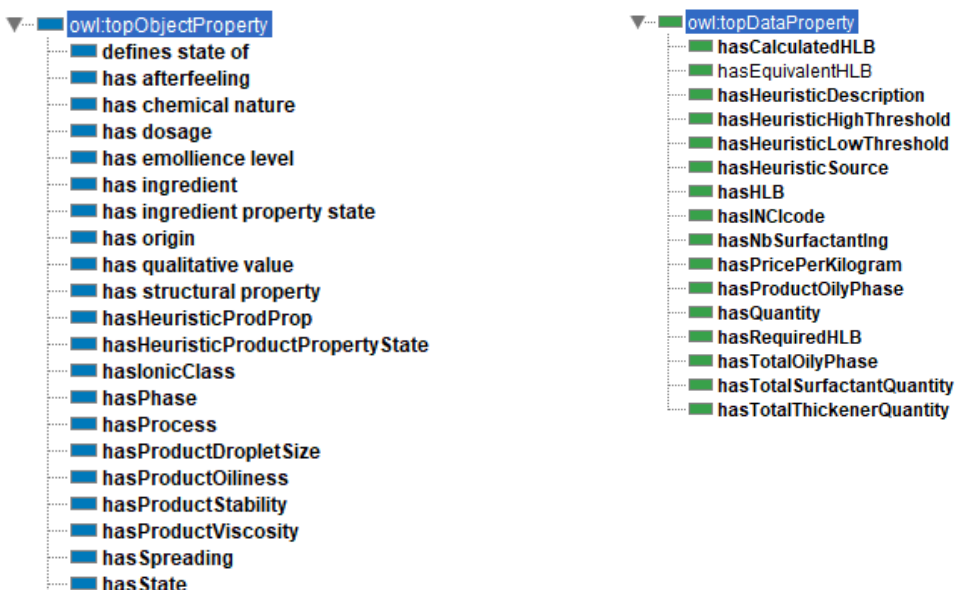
owl:topObjectProperty
defines state of
has afterfeeling
has chemical nature
has dosage
has emollience level
has ingredient
has ingredient property state
has origin
has qualitative value
has structural property
hasHeuristicProdProp
hasHeuristicProductPropertyState
hasIonicClass
hasPhase
hasProcess
hasProductDropletSize
hasProductOiliness
hasProductStability
hasProductViscosity
hasSpreading
hasState

owl:topDataProperty
hasCalculatedHLB
hasEquivalentHLB
hasHeuristicDescription
hasHeuristicHighThreshold
hasHeuristicLowThreshold
hasHeuristicSource
hasHLB
hasINCIcode
hasNbSurfactantIng
hasPricePerKilogram
hasProductOilyPhase
hasQuantity
hasRequiredHLB
hasTotalOilyPhase
hasTotalSurfactantQuantity
hasTotalThickenerQuantity